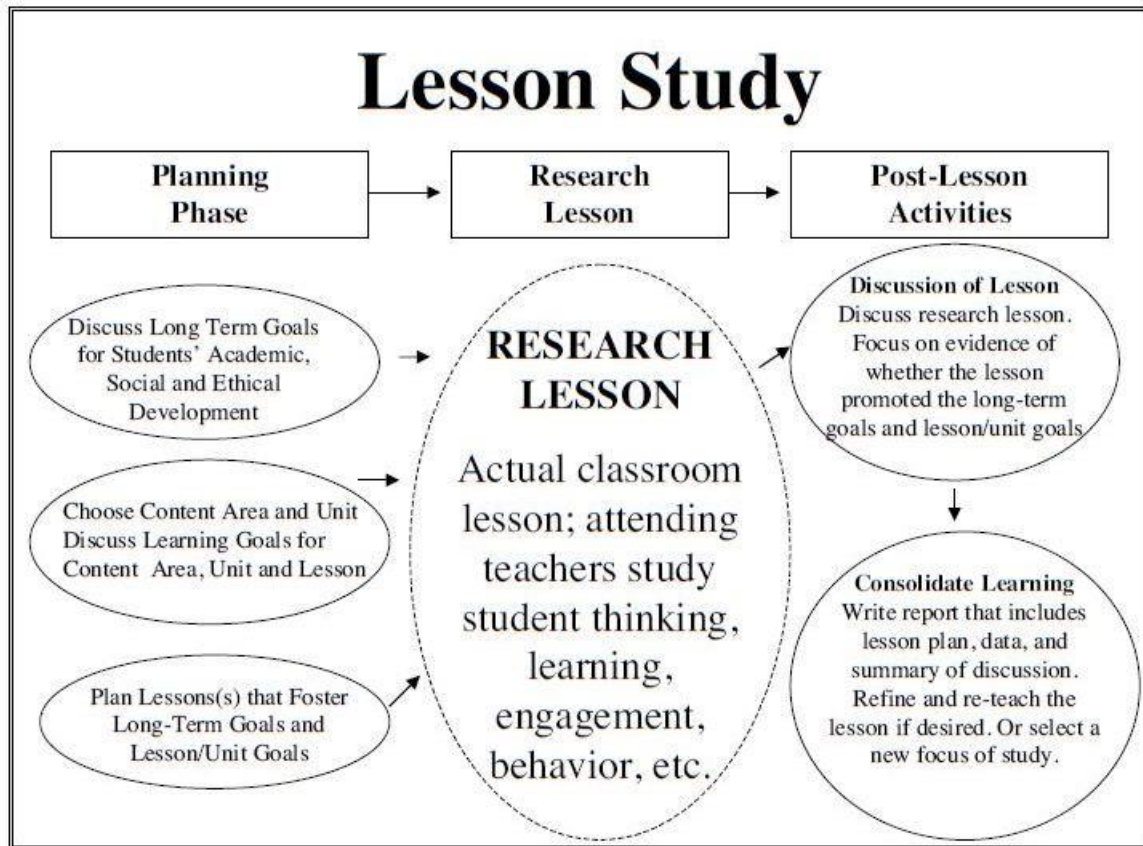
Lesson Study

Planning Phase

Research Lesson

Post-Lesson Activities

Discuss Long Term Goals for Students' Academic, Social and Ethical Development

Choose Content Area and Unit Discuss Learning Goals for Content Area, Unit and Lesson

Plan Lessons(s) that Foster Long-Term Goals and Lesson/Unit Goals

RESEARCH LESSON

Actual classroom lesson; attending teachers study student thinking, learning, engagement, behavior, etc.

Discussion of Lesson
Discuss research lesson. Focus on evidence of whether the lesson promoted the long-term goals and lesson/unit goals

Consolidate Learning
Write report that includes lesson plan, data, and summary of discussion. Refine and re-teach the lesson if desired. Or select a new focus of study.